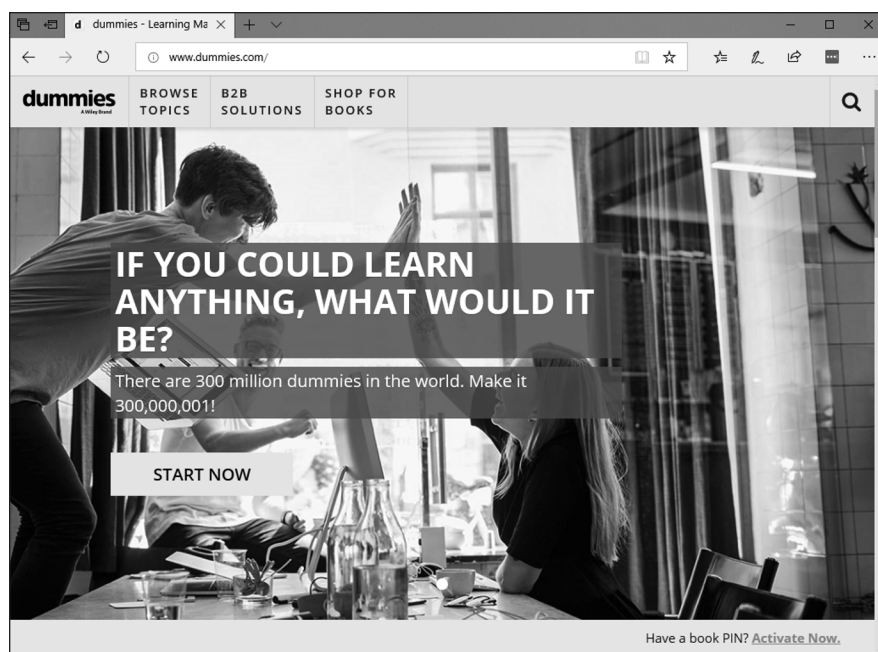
d dummies - Learning Ma ×

www.dummies.com/

dummies
A Wiley Brand

BROWSE TOPICS

B2B SOLUTIONS

SHOP FOR BOOKS

IF YOU COULD LEARN ANYTHING, WHAT WOULD IT BE?

There are 300 million dummies in the world. Make it 300,000,001!

START NOW

Have a book PIN? Activate Now.